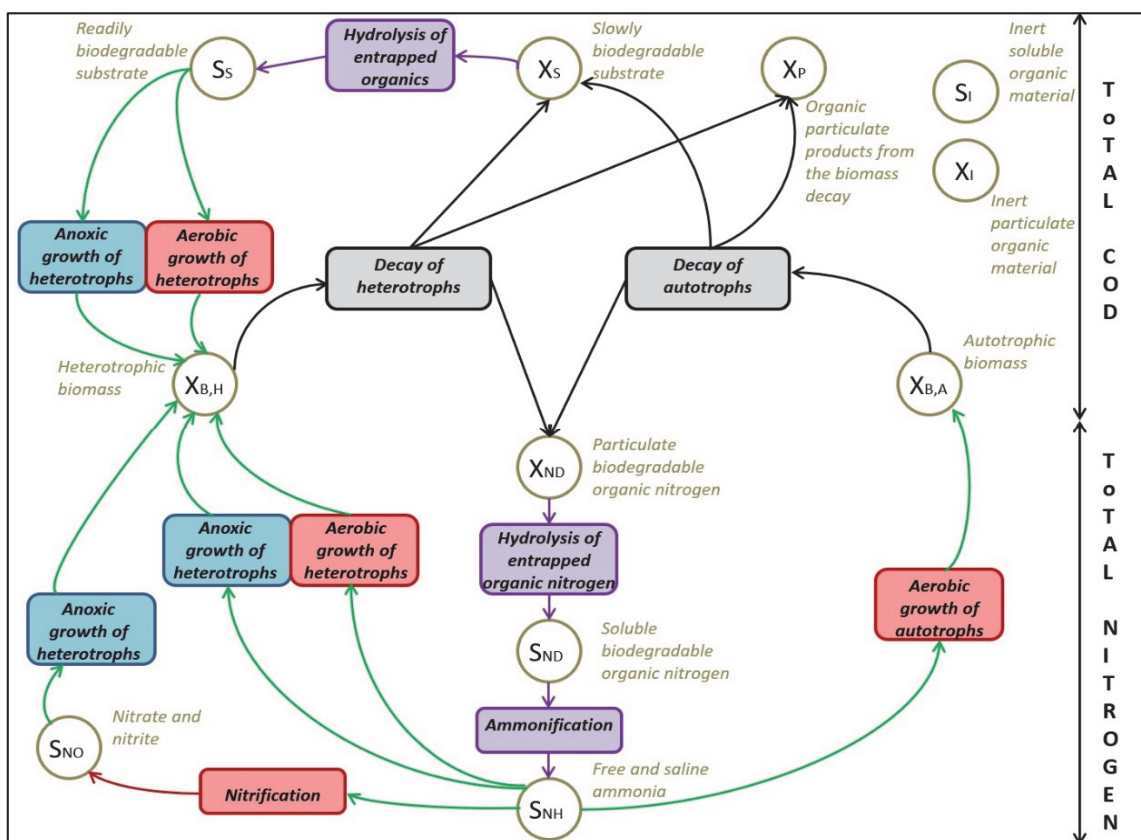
Readily biodegradable substrate

$S_S$

Hydrolysis of entrapped organics

$X_S$

Slowly biodegradable substrate

$X_P$

Inert soluble organic material

$S_I$

$X_I$

Organic particulate products from the biomass decay

Inert particulate organic material

Anoxic growth of heterotrophs

Aerobic growth of heterotrophs

Decay of heterotrophs

Decay of autotrophs

Heterotrophic biomass

$X_{B,H}$

Autotrophic biomass

$X_{B,A}$

$X_{ND}$

Particulate biodegradable organic nitrogen

Anoxic growth of heterotrophs

Aerobic growth of heterotrophs

Hydrolysis of entrapped organic nitrogen

Anoxic growth of heterotrophs

Aerobic growth of autotrophs

$S_{ND}$

Soluble biodegradable organic nitrogen

$S_{NO}$

Nitrate and nitrite

Ammonification

Free and saline ammonia

Nitrification

$S_{NH}$

ToTAL COD

ToTAL NITROGEN